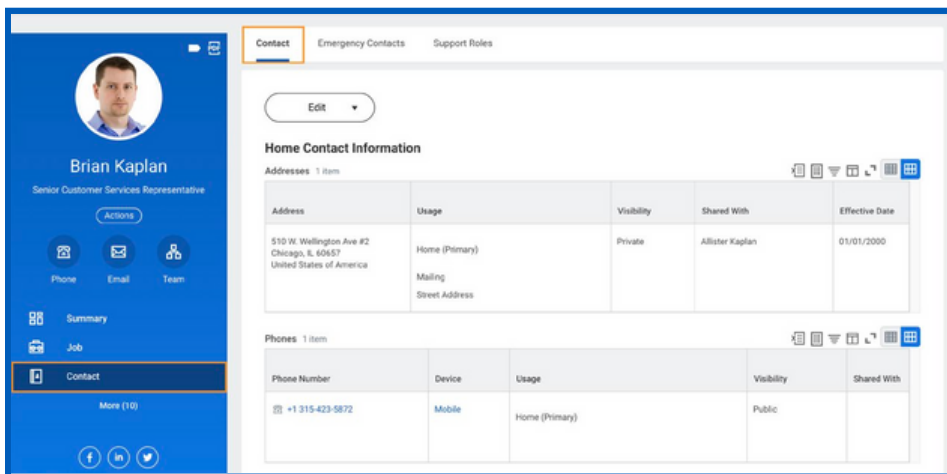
Brian Kaplan
Senior Customer Services Representative
Actions
Phone Email Team
Summary
Job
Contact
More (10)

Contact Emergency Contacts Support Roles

Edit

Home Contact Information
Addresses 1 item

| Address | Usage | Visibility | Shared With | Effective Date |
|---|---|---|---|---|
| 510 W. Wellington Ave #2 Chicago, IL 60657 United States of America | Home (Primary) Mailing Street Address | Private | Allister Kaplan | 01/01/2000 |

Phones 1 item

| Phone Number | Device | Usage | Visibility | Shared With |
|---|---|---|---|---|
| +1 315-423-5872 | Mobile | Home (Primary) | Public | |